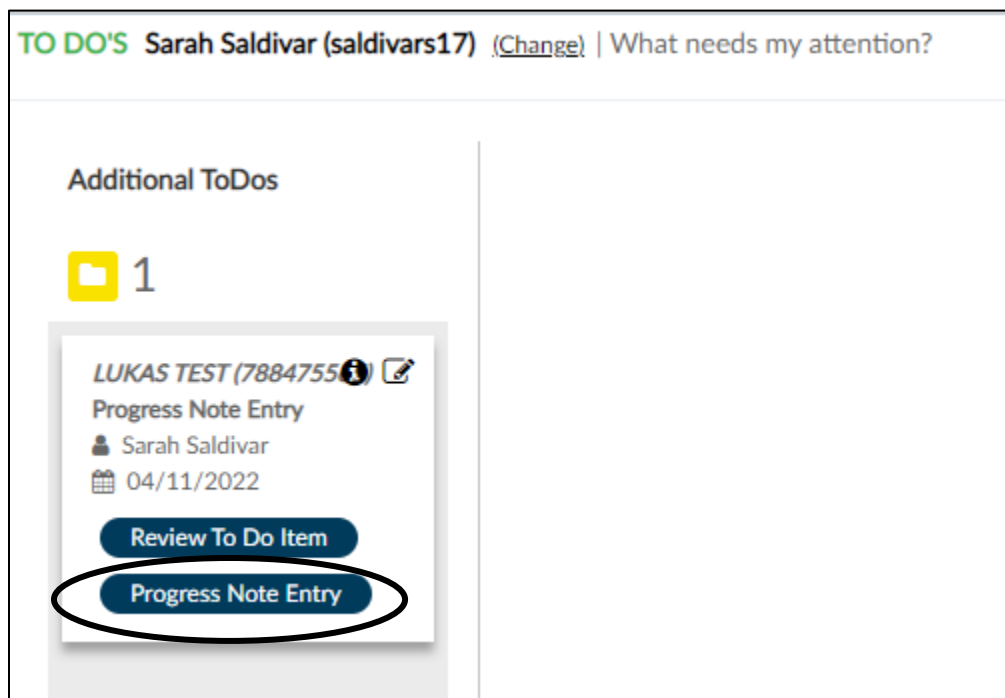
TO DO'S Sarah Saldivar (saldivars17) (Change) | What needs my attention?

Additional ToDos

1

LUKAS TEST (7884755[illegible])

Progress Note Entry

Sarah Saldivar

04/11/2022

Review To Do Item

Progress Note Entry